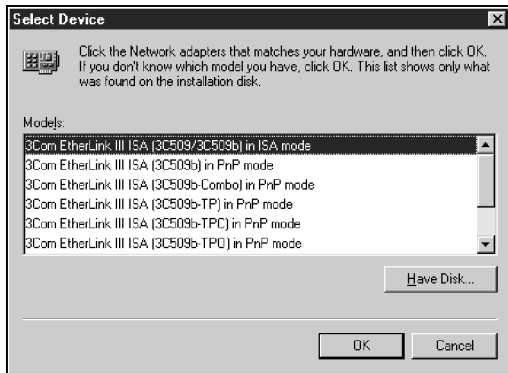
Select Device

Click the Network adapters that matches your hardware, and then click OK. If you don't know which model you have, click OK. This list shows only what was found on the installation disk.

Models:

3Com EtherLink III ISA (3C509/3C509b) in ISA mode
3Com EtherLink III ISA (3C509b) in PnP mode
3Com EtherLink III ISA (3C509b-Combo) in PnP mode
3Com EtherLink III ISA (3C509b-TP) in PnP mode
3Com EtherLink III ISA (3C509b-TPC) in PnP mode
3Com EtherLink III ISA (3C509b-TPO) in PnP mode

Have Disk...

OK

Cancel